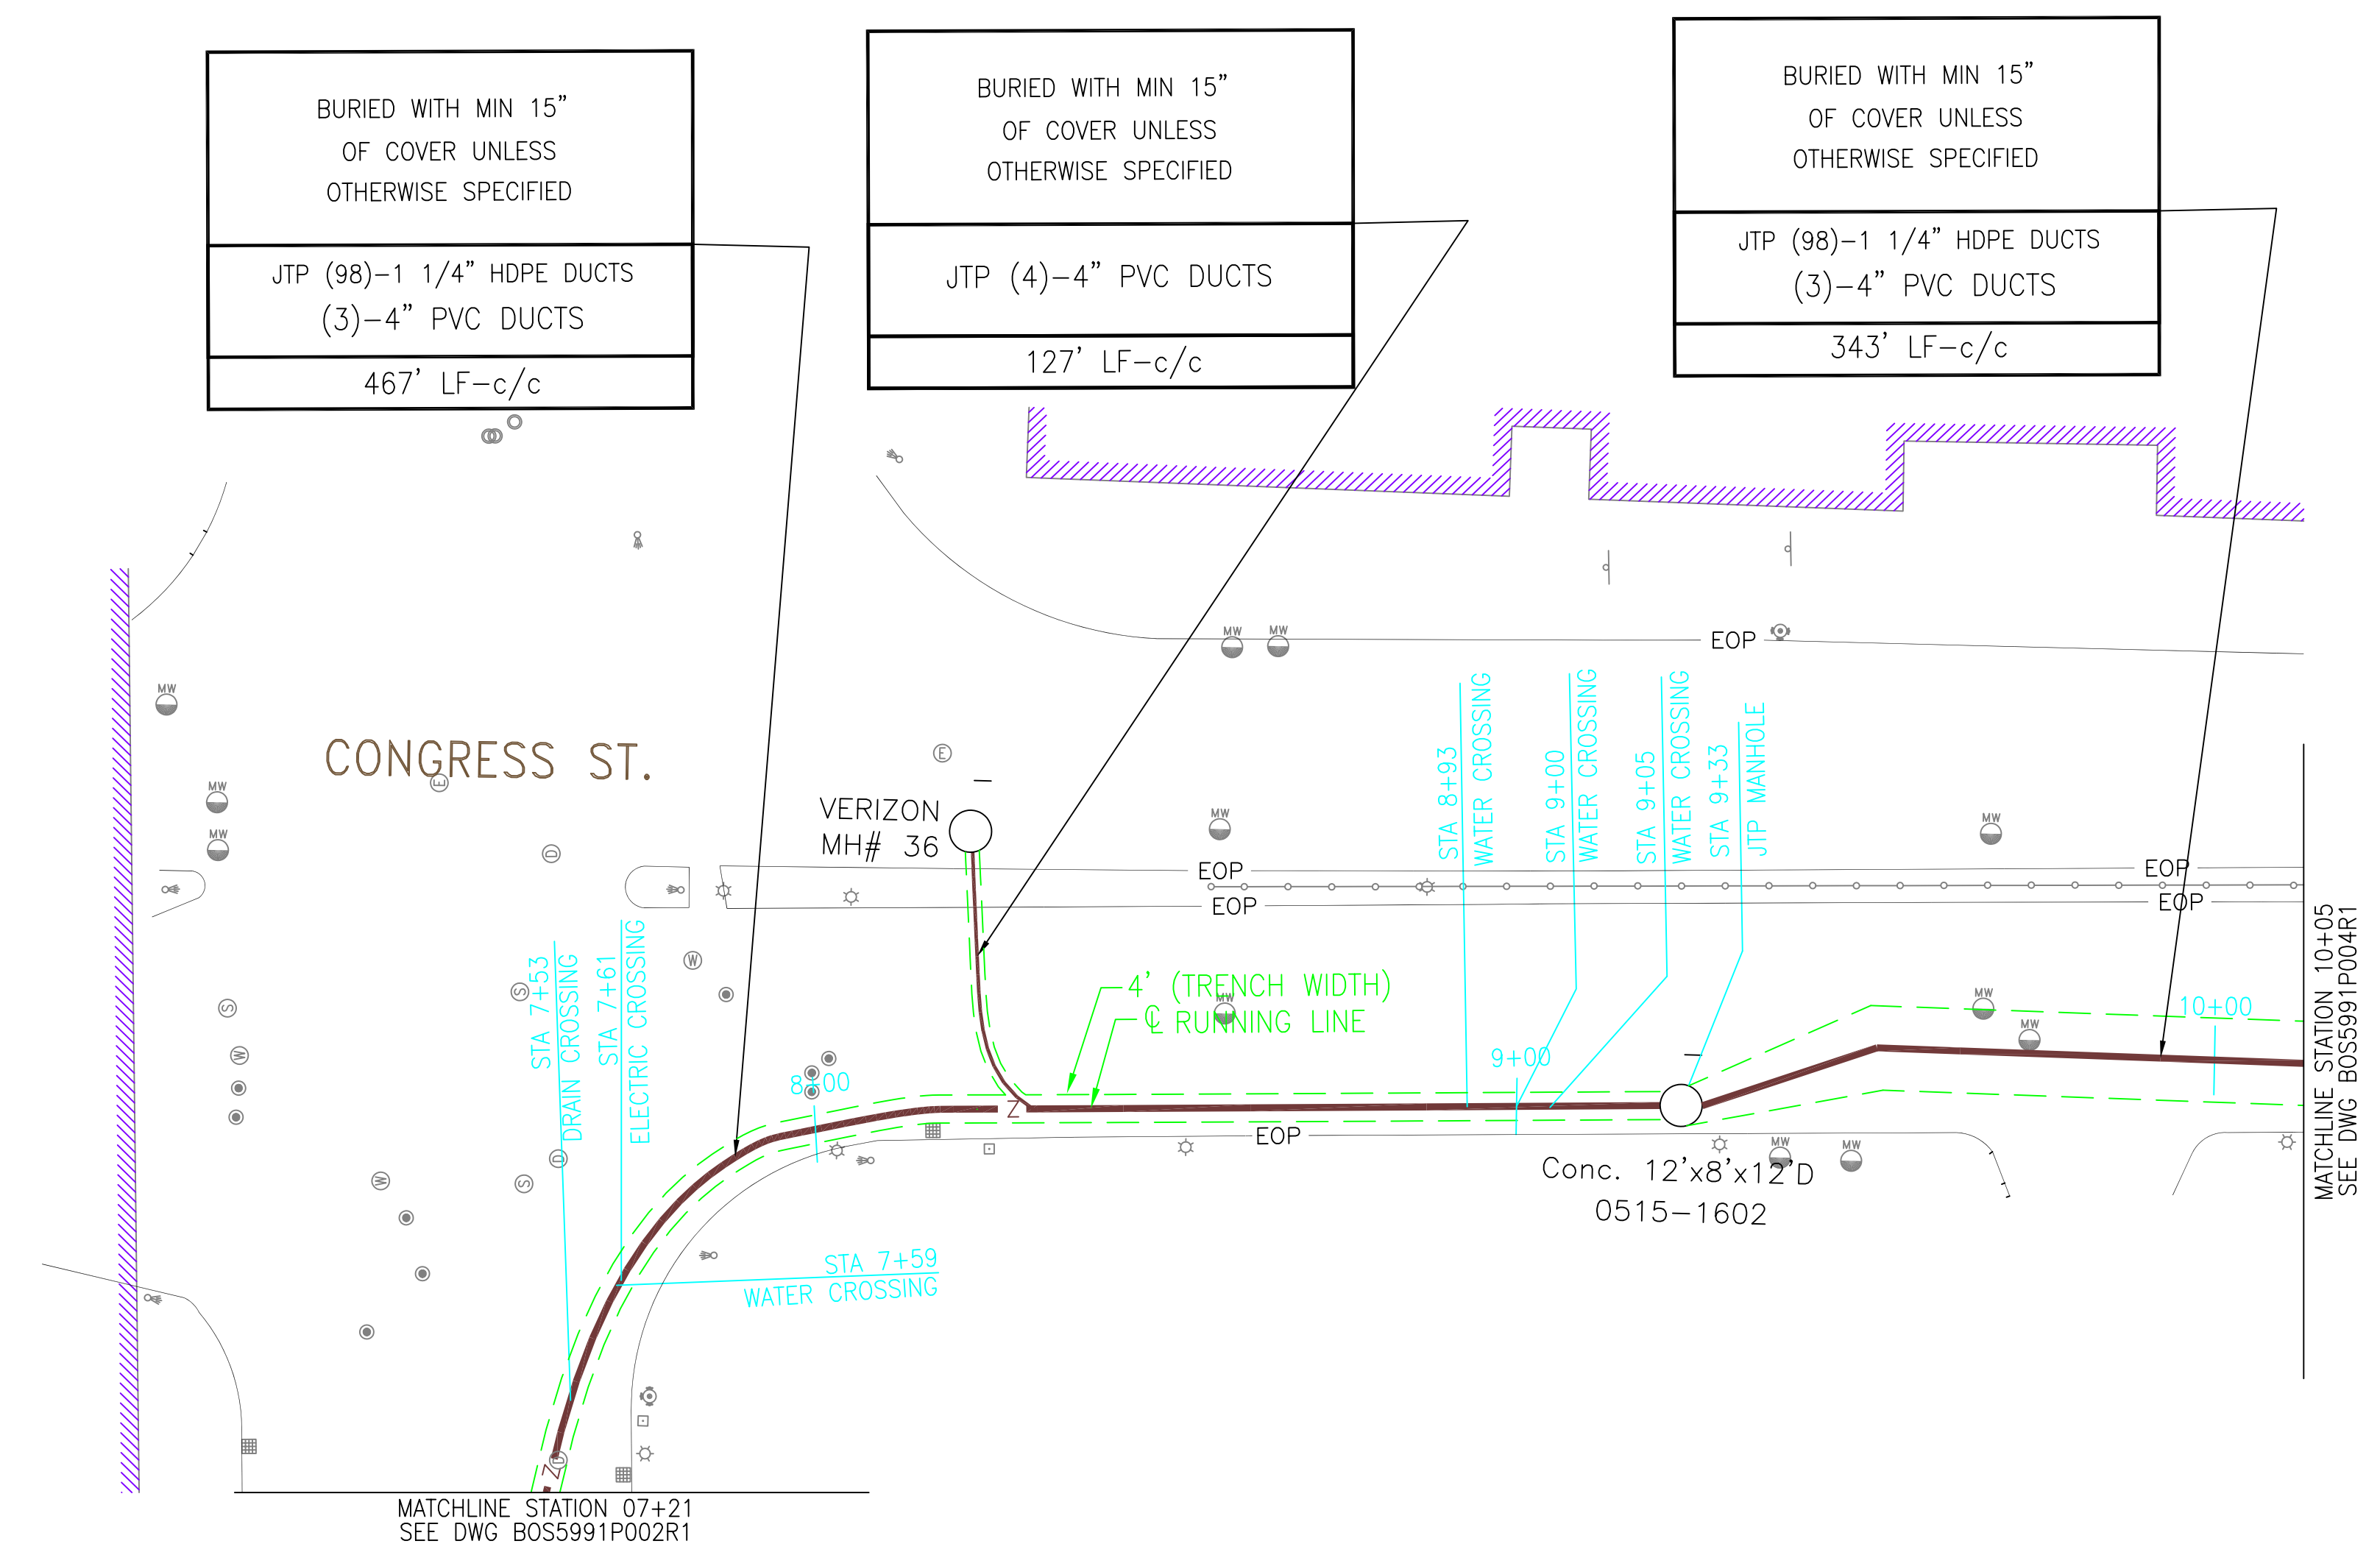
BURIED WITH MIN 15"
OF COVER UNLESS
OTHERWISE SPECIFIED

JTP (98)–1 1/4" HDPE DUCTS
(3)–4" PVC DUCTS

467' LF–c/c

BURIED WITH MIN 15"
OF COVER UNLESS
OTHERWISE SPECIFIED

JTP (4)–4" PVC DUCTS

127' LF–c/c

BURIED WITH MIN 15"
OF COVER UNLESS
OTHERWISE SPECIFIED

JTP (98)–1 1/4" HDPE DUCTS
(3)–4" PVC DUCTS

343' LF–c/c

MW
MW
EOP
MW
MW
MW

CONGRESS ST.

E
VERIZON
MH# 36

MW
STA 8+93
WATER CROSSING
STA 9+00
WATER CROSSING
STA 9+05
WATER CROSSING
STA 9+33
JTP MANHOLE
MW

EOP
EOP
EOP
EOP

D
W
S
W
STA 7+53
DRAIN CROSSING
STA 7+61
ELECTRIC CROSSING

4' (TRENCH WIDTH)
℄ RUNNING LINE
MW
MW
MW
10+00
8+00
9+00
EOP
D
S
W
S
MW
MW
Conc. 12'x8'x12'D
0515–1602

STA 7+59
WATER CROSSING

MATCHLINE STATION 10+05
SEE DWG BOS5991P004R1

MATCHLINE STATION 07+21
SEE DWG BOS5991P002R1